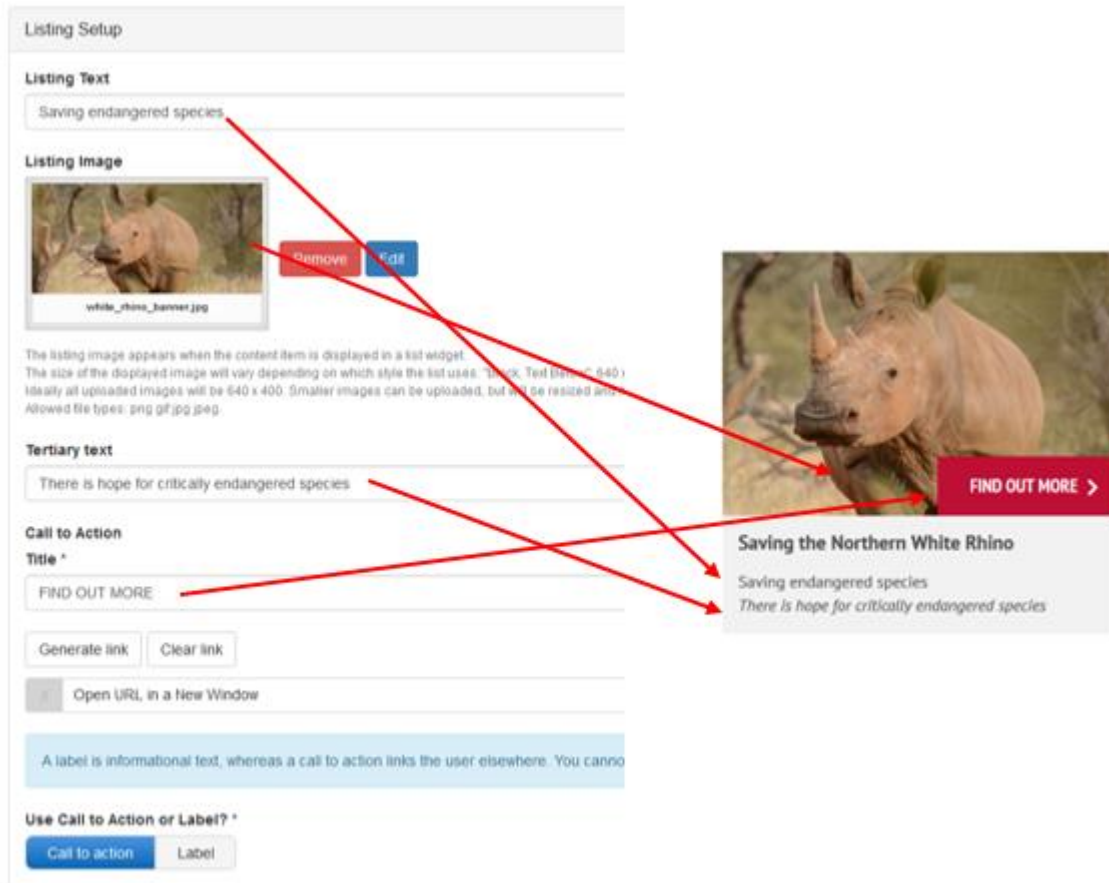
Listing Setup

Listing Text

Saving endangered species

Listing Image

white_rhino_banner.jpg

Remove Edit

The listing image appears when the content item is displayed in a list widget.
The size of the displayed image will vary depending on which style the list uses: "Block, Text Below" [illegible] 640 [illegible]
Ideally all uploaded images will be 640 x 400. Smaller images can be uploaded, but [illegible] be resized and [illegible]
Allowed file types: png gif jpg jpeg

Tertiary text

There is hope for critically endangered species

Call to Action

Title *

FIND OUT MORE

Generate link Clear link

Open URL in a New Window

A label is informational text, whereas a call to action links the user elsewhere. You canno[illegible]

Use Call to Action or Label? *

Call to action Label

FIND OUT MORE >

Saving the Northern White Rhino

Saving endangered species

There is hope for critically endangered species